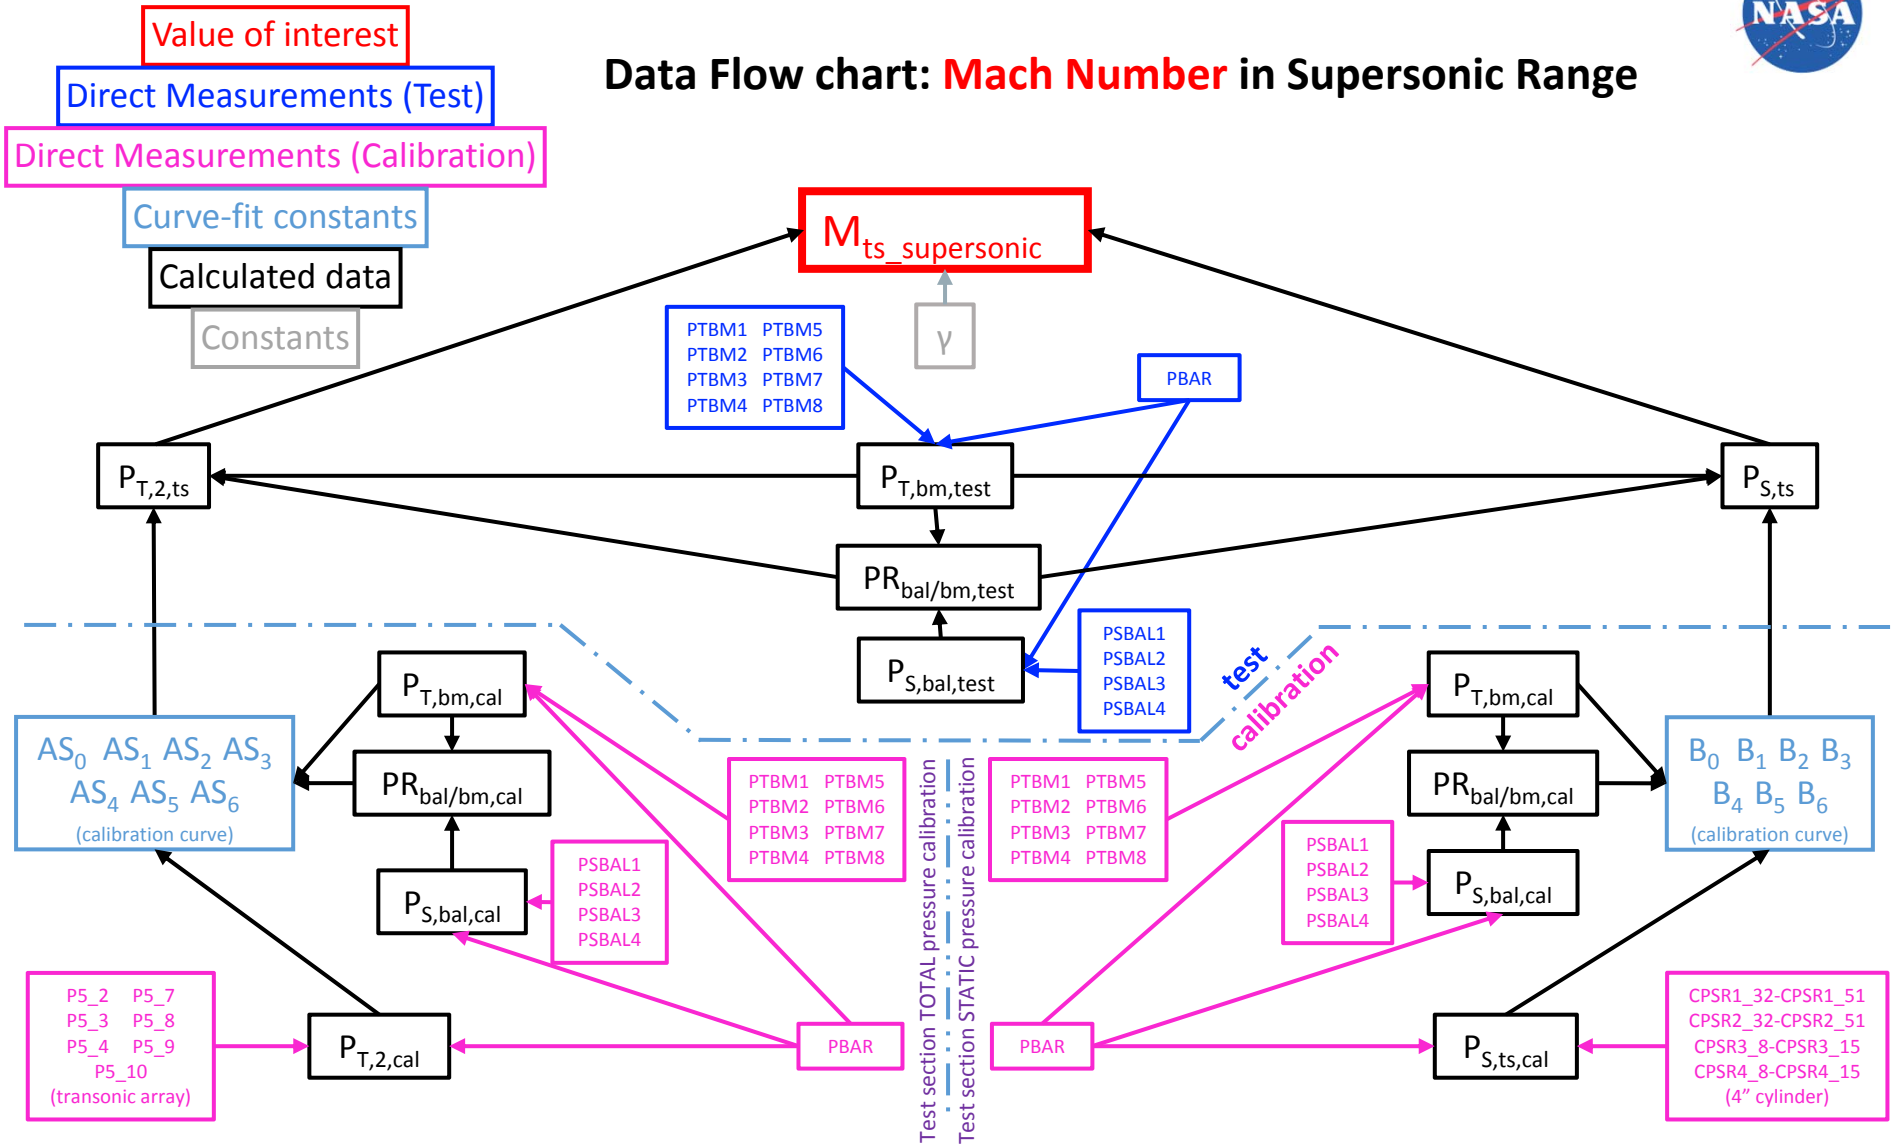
Value of interest

Direct Measurements (Test)

Direct Measurements (Calibration)

Curve-fit constants

Calculated data

Constants

Data Flow chart: Mach Number in Supersonic Range

NASA

$M_{ts\_supersonic}$

γ

PTBM1 PTBM5
PTBM2 PTBM6
PTBM3 PTBM7
PTBM4 PTBM8

PBAR

$P_{T,2,ts}$

$P_{T,bm,test}$

$P_{S,ts}$

$PR_{bal/bm,test}$

$P_{S,bal,test}$

PSBAL1
PSBAL2
PSBAL3
PSBAL4

test

calibration

$P_{T,bm,cal}$

$PR_{bal/bm,cal}$

$AS_0$ $AS_1$ $AS_2$ $AS_3$
$AS_4$ $AS_5$ $AS_6$
(calibration curve)

PTBM1 PTBM5
PTBM2 PTBM6
PTBM3 PTBM7
PTBM4 PTBM8

PSBAL1
PSBAL2
PSBAL3
PSBAL4

$P_{S,bal,cal}$

Test section TOTAL pressure calibration

Test section STATIC pressure calibration

PTBM1 PTBM5
PTBM2 PTBM6
PTBM3 PTBM7
PTBM4 PTBM8

$P_{T,bm,cal}$

$PR_{bal/bm,cal}$

$B_0$ $B_1$ $B_2$ $B_3$
$B_4$ $B_5$ $B_6$
(calibration curve)

PSBAL1
PSBAL2
PSBAL3
PSBAL4

$P_{S,bal,cal}$

P5_2 P5_7
P5_3 P5_8
P5_4 P5_9
P5_10
(transonic array)

$P_{T,2,cal}$

PBAR

PBAR

$P_{S,ts,cal}$

CPSR1_32-CPSR1_51
CPSR2_32-CPSR2_51
CPSR3_8-CPSR3_15
CPSR4_8-CPSR4_15
(4” cylinder)